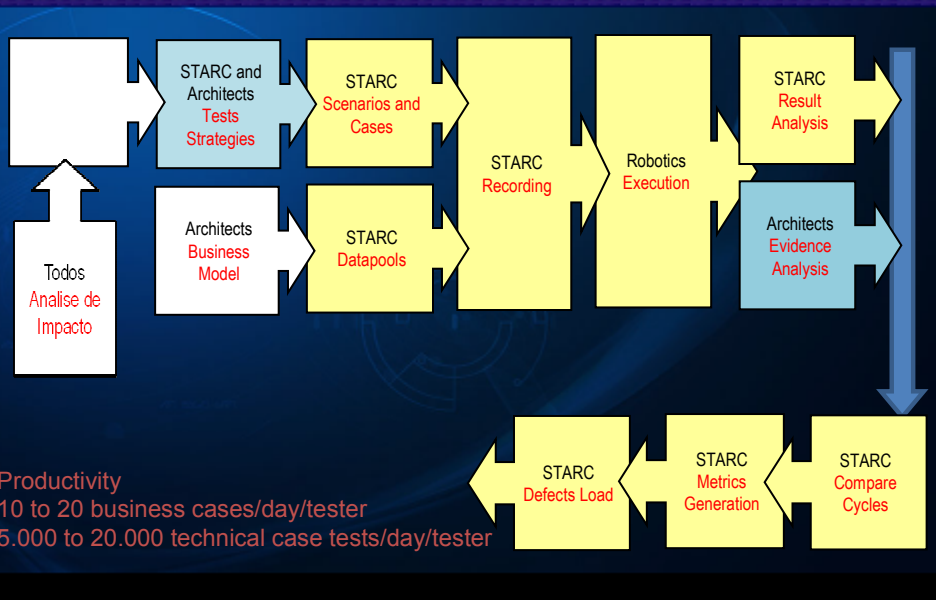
STARC and Architects
Tests Strategies

STARC
Scenarios and Cases

STARC
Recording

Robotics
Execution

STARC
Result Analysis

Architects
Business Model

STARC
Datapools

Architects
Evidence Analysis

Todos
Analise de Impacto

STARC
Defects Load

STARC
Metrics Generation

STARC
Compare Cycles

Productivity
10 to 20 business cases/day/tester
5.000 to 20.000 technical case tests/day/tester